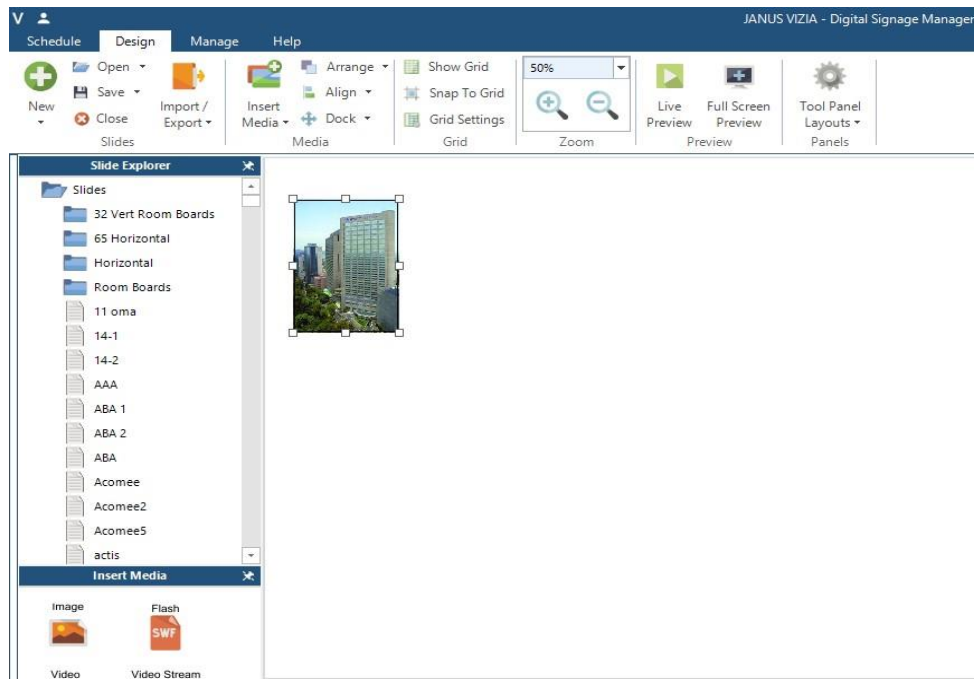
V

JANUS VIZIA - Digital Signage Manager

Schedule Design Manage Help

New
Open
Save
Close
Import / Export
Slides

Insert Media
Arrange
Align
Dock
Media

Show Grid
Snap To Grid
Grid Settings
Grid

50%
Zoom

Live Preview
Full Screen Preview
Preview

Tool Panel Layouts
Panels

Slide Explorer

Slides
32 Vert Room Boards
65 Horizontal
Horizontal
Room Boards
11 oma
14-1
14-2
AAA
ABA 1
ABA 2
ABA
Acomee
Acomee2
Acomee5
actis

Insert Media

Image
Flash
SWF
Video
Video Stream